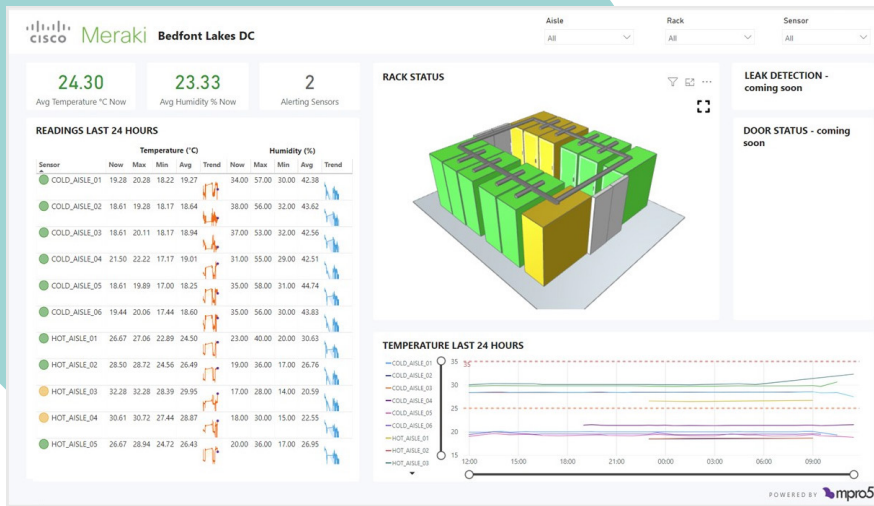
cisco Meraki Bedfont Lakes DC

Aisle
All

Rack
All

Sensor
All

24.30
Avg Temperature °C Now

23.33
Avg Humidity % Now

2
Alerting Sensors

READINGS LAST 24 HOURS

| Sensor | Temperature (°C) Now | Max | Min | Avg | Trend | Humidity (%) Now | Max | Min | Avg | Trend |
|---|---|---|---|---|---|---|---|---|---|---|
| COLD_AISLE_01 | 19.28 | 20.28 | 18.22 | 19.27 | | 34.00 | 57.00 | 30.00 | 42.38 | |
| COLD_AISLE_02 | 18.61 | 19.28 | 18.17 | 18.64 | | 38.00 | 56.00 | 32.00 | 43.62 | |
| COLD_AISLE_03 | 18.61 | 20.11 | 18.17 | 18.94 | | 37.00 | 53.00 | 32.00 | 42.56 | |
| COLD_AISLE_04 | 21.50 | 22.22 | 17.17 | 19.01 | | 31.00 | 55.00 | 29.00 | 42.51 | |
| COLD_AISLE_05 | 18.61 | 19.89 | 17.00 | 18.25 | | 35.00 | 58.00 | 31.00 | 44.74 | |
| COLD_AISLE_06 | 19.44 | 20.06 | 17.44 | 18.60 | | 35.00 | 56.00 | 30.00 | 43.83 | |
| HOT_AISLE_01 | 26.67 | 27.06 | 22.89 | 24.50 | | 23.00 | 40.00 | 20.00 | 30.63 | |
| HOT_AISLE_02 | 28.50 | 28.72 | 24.56 | 26.49 | | 19.00 | 36.00 | 17.00 | 26.76 | |
| HOT_AISLE_03 | 32.28 | 32.28 | 28.39 | 29.95 | | 17.00 | 28.00 | 14.00 | 20.59 | |
| HOT_AISLE_04 | 30.61 | 30.72 | 27.44 | 28.87 | | 18.00 | 30.00 | 15.00 | 22.55 | |
| HOT_AISLE_05 | 26.67 | 28.94 | 24.72 | 26.43 | | 20.00 | 36.00 | 17.00 | 26.95 | |

RACK STATUS

LEAK DETECTION - coming soon

DOOR STATUS - coming soon

TEMPERATURE LAST 24 HOURS

COLD_AISLE_01
COLD_AISLE_02
COLD_AISLE_03
COLD_AISLE_04
COLD_AISLE_05
COLD_AISLE_06
HOT_AISLE_01
HOT_AISLE_02
HOT_AISLE_03

35
35
30
25
20
15
12:00
15:00
18:00
21:00
00:00
03:00
06:00
09:00

POWERED BY mpro5